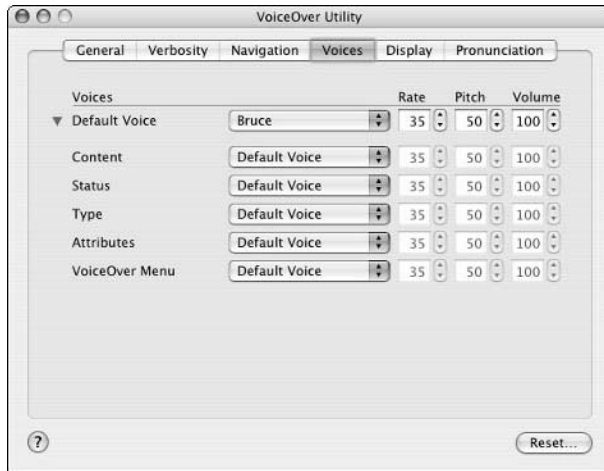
VoiceOver Utility

General | Verbosity | Navigation | Voices | Display | Pronunciation

| Voices | | Rate | Pitch | Volume |
|---|---|---|---|---|
| Default Voice | Bruce | 35 | 50 | 100 |
| Content | Default Voice | 35 | 50 | 100 |
| Status | Default Voice | 35 | 50 | 100 |
| Type | Default Voice | 35 | 50 | 100 |
| Attributes | Default Voice | 35 | 50 | 100 |
| VoiceOver Menu | Default Voice | 35 | 50 | 100 |

?

Reset...